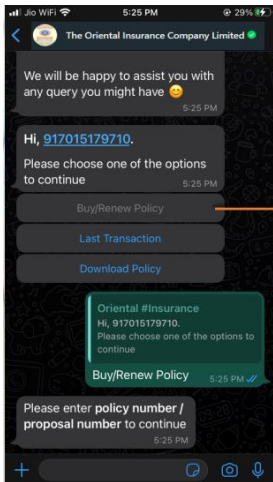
Jio WiFi 5:25 PM 29%

The Oriental Insurance Company Limited

We will be happy to assist you with any query you might have 😊
5:25 PM

Hi, 917015179710.

Please choose one of the options to continue
5:25 PM

Buy/Renew Policy

Last Transaction

Download Policy

Oriental #Insurance
Hi, 917015179710.
Please choose one of the options to continue

Buy/Renew Policy
5:25 PM

Please enter **policy number / proposal number** to continue
5:25 PM